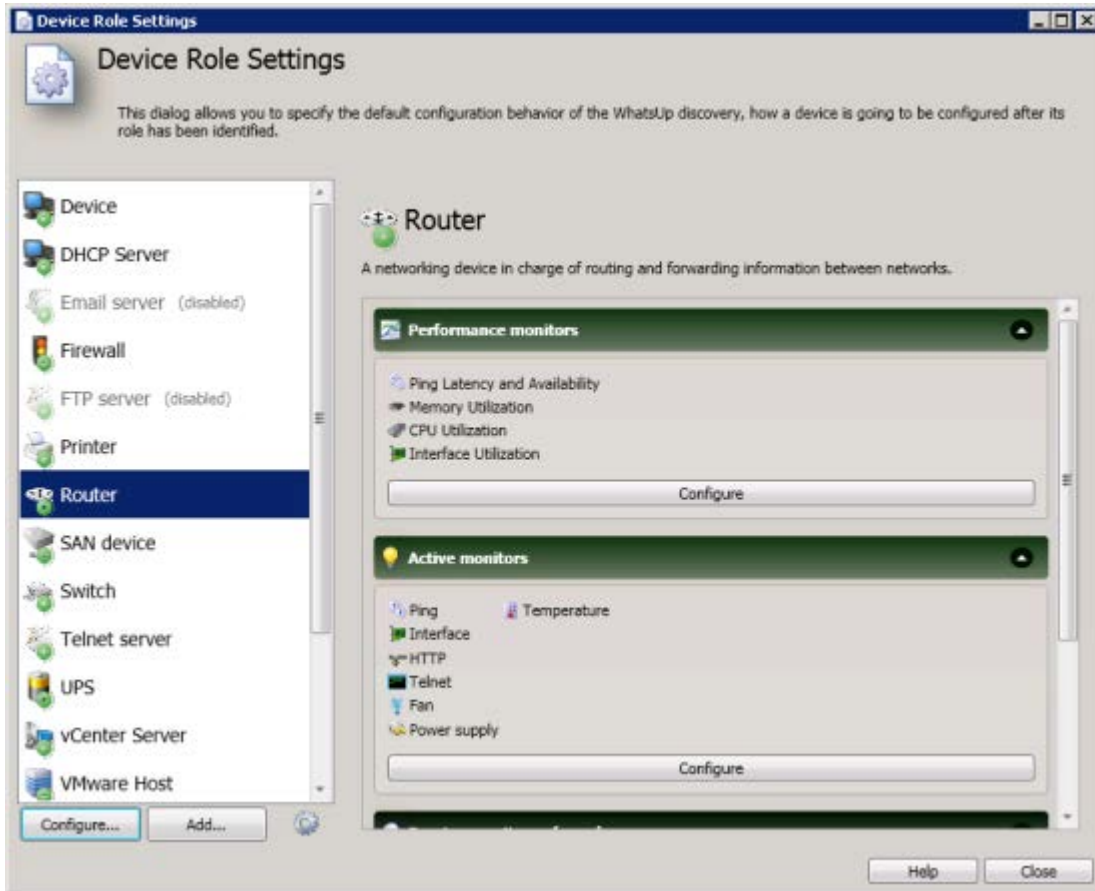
Device Role Settings

Device Role Settings

This dialog allows you to specify the default configuration behavior of the WhatsUp discovery, how a device is going to be configured after its role has been identified.

Device
DHCP Server
Email server (disabled)
Firewall
FTP server (disabled)
Printer
Router
SAN device
Switch
Telnet server
UPS
vCenter Server
VMware Host

Configure... Add...

Router

A networking device in charge of routing and forwarding information between networks.

Performance monitors

Ping Latency and Availability
Memory Utilization
CPU Utilization
Interface Utilization

Configure

Active monitors

Ping
Interface
HTTP
Telnet
Fan
Power supply
Temperature

Configure

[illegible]

Help Close